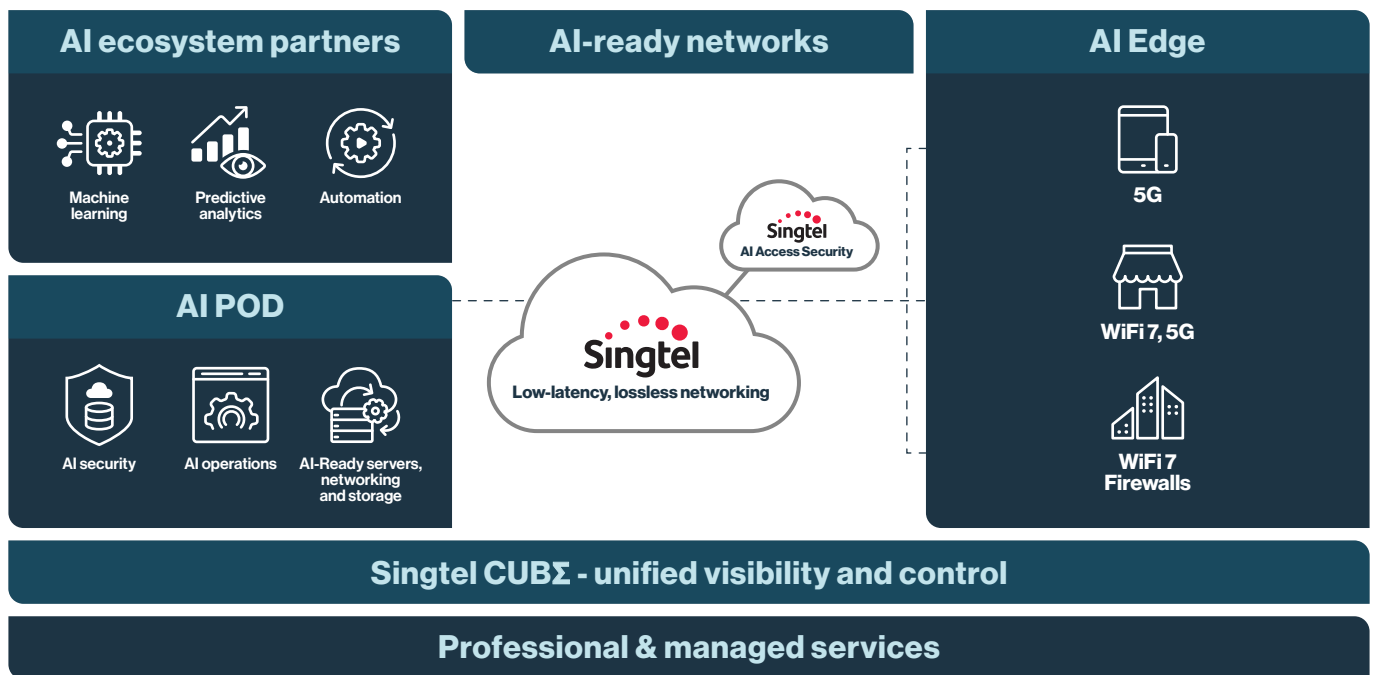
AI ecosystem partners

Machine learning

Predictive analytics

Automation

AI POD

AI security

AI operations

AI-Ready servers, networking and storage

AI-ready networks

Singtel
AI Access Security

Singtel
Low-latency, lossless networking

AI Edge

5G

WiFi 7, 5G

WiFi 7
Firewalls

Singtel CUBΣ - unified visibility and control

Professional & managed services